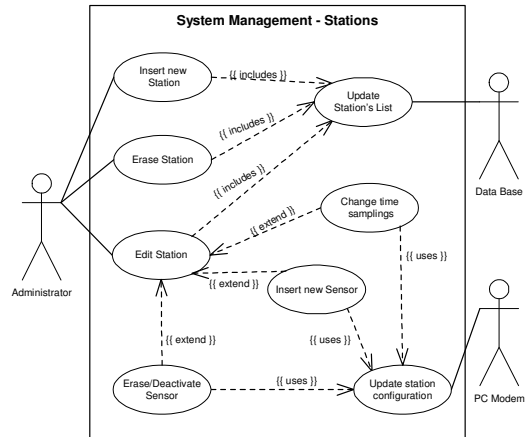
System Management - Stations

Insert new Station

{{ includes }}

Update Station's List

Erase Station

{{ includes }}

{{ includes }}

Change time samplings

{{ extend }}

Edit Station

{{ extend }}

Insert new Sensor

{{ uses }}

{{ uses }}

{{ extend }}

Erase/Deactivate Sensor

{{ uses }}

Update station configuration

Administrator

Data Base

PC Modem